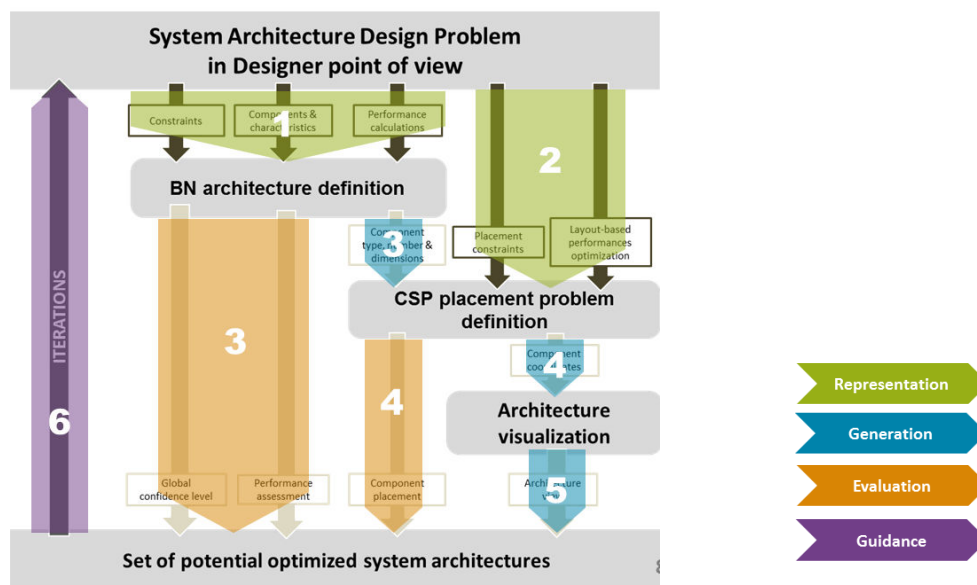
System Architecture Design Problem in Designer point of view

Constraints

Components & characteristics

Performance calculations

1

2

BN architecture definition

Component type, number & dimensions

3

Placement constraints

Layout-based performances optimization

CSP placement problem definition

3

4

Component coordinates

4

Architecture visualization

ITERATIONS

6

Global confidence level

Performance assessment

Component placement

Architecture view

5

Set of potential optimized system architectures

Representation

Generation

Evaluation

Guidance